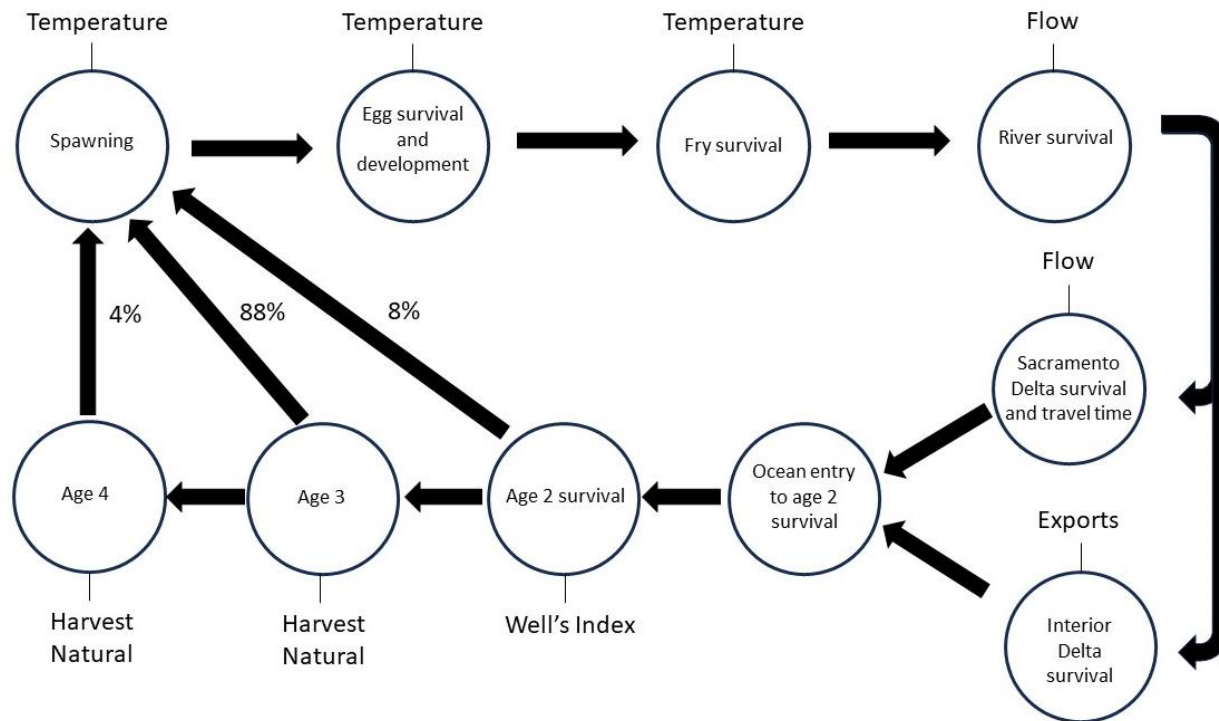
Temperature

Spawning

Temperature

Egg survival and development

Temperature

Fry survival

Flow

River survival

Flow

Sacramento Delta survival and travel time

4%

88%

8%

Age 4

Age 3

Age 2 survival

Ocean entry to age 2 survival

Exports

Interior Delta survival

Harvest
Natural

Harvest
Natural

Well’s Index